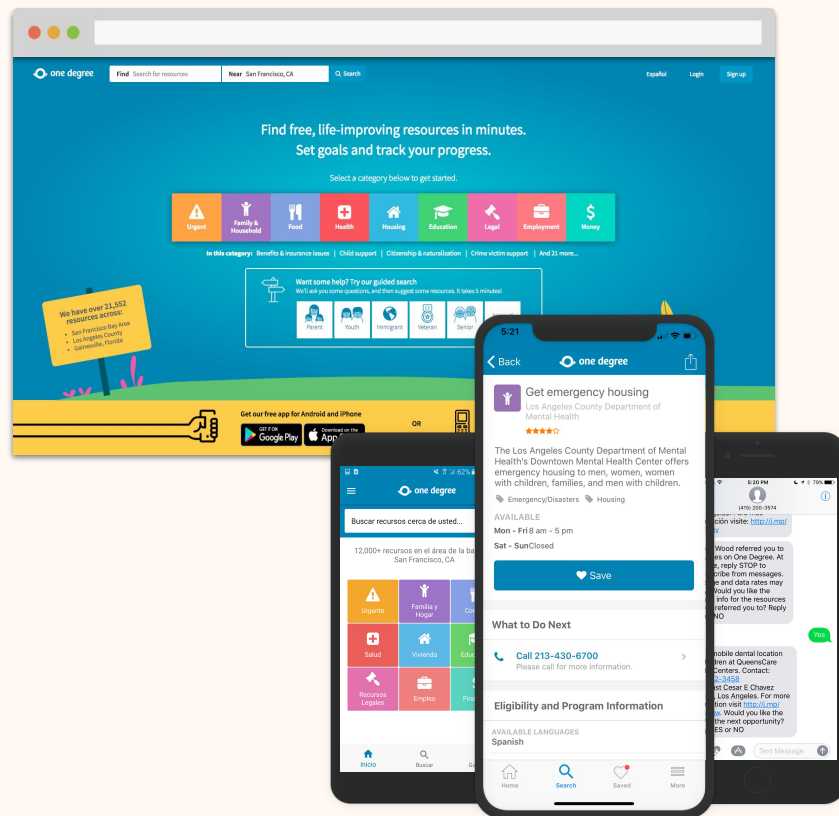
one degree
Find Search for resources
Near San Francisco, CA
Search
Español
Login
Sign up

Find free, life-improving resources in minutes.
Set goals and track your progress.

Select a category below to get started.

Urgent
Family & Household
Food
Health
Housing
Education
Legal
Employment
Money

In this category: Benefits & insurance issues | Child support | Citizenship & naturalization | Crime victim support | And 21 more...

Want some help? Try our guided search
We'll ask you some questions, and then suggest some resources. It takes 5 minutes!
Parent
Youth
Immigrant
Veteran
Senior

We have over 21,552 resources across:
• San Francisco Bay Area
• Los Angeles County
• Gainesville, Florida

Get our free app for Android and iPhone
GET IT ON Google Play
Download on the App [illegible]
OR

62%
one degree
Buscar recursos cerca de usted...
12,000+ recursos en el área de la ba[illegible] San Francisco, CA
Urgente
Familia y Hogar
Co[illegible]
Salud
Vivienda
Educ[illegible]
Recursos Legales
Empleo
Fina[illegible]
Inicio
Buscar
Ga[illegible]

5:21
Back
one degree
Get emergency housing
Los Angeles County Department of Mental Health
The Los Angeles County Department of Mental Health's Downtown Mental Health Center offers emergency housing to men, women, women with children, families, and men with children.
Emergency/Disasters
Housing
AVAILABLE
Mon - Fri 8 am - 5 pm
Sat - Sun Closed
Save
What to Do Next
Call 213-430-6700
Please call for more information.
Eligibility and Program Information
AVAILABLE LANGUAGES
Spanish
Home
Search
Saved
More

5:20 PM
79%
(415) 200-3574
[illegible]ation visite: http://i.mp/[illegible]w
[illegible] Wood referred you to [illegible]es on One Degree. At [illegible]e, reply STOP to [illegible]cribe from messages. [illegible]ge and data rates may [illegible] Would you like the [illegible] info for the resources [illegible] referred you to? Reply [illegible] NO
Yes
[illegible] mobile dental location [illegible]dren at QueensCare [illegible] Centers. Contact: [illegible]2-3458 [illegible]st Cesar E Chavez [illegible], Los Angeles. For more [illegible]tion visit http://i.mp/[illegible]w. Would you like the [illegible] the next opportunity? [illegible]ES or NO
Text Message